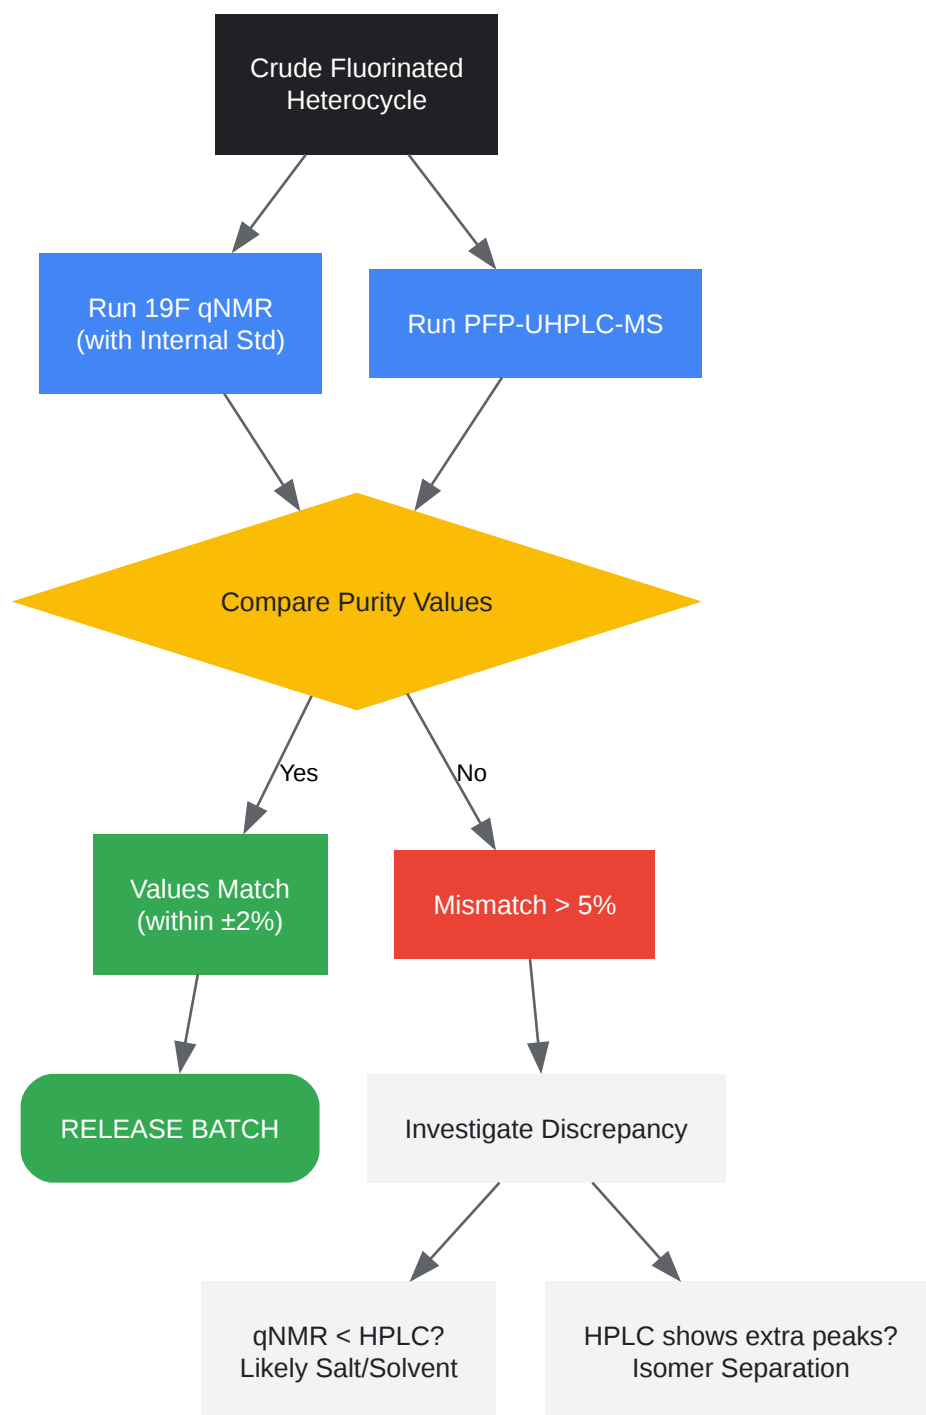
Crude Fluorinated Heterocycle

Run 19F qNMR (with Internal Std)

Run PFP-UHPLC-MS

Compare Purity Values

Yes

No

Values Match (within ±2%)

Mismatch > 5%

RELEASE BATCH

Investigate Discrepancy

qNMR < HPLC? Likely Salt/Solvent

HPLC shows extra peaks? Isomer Separation